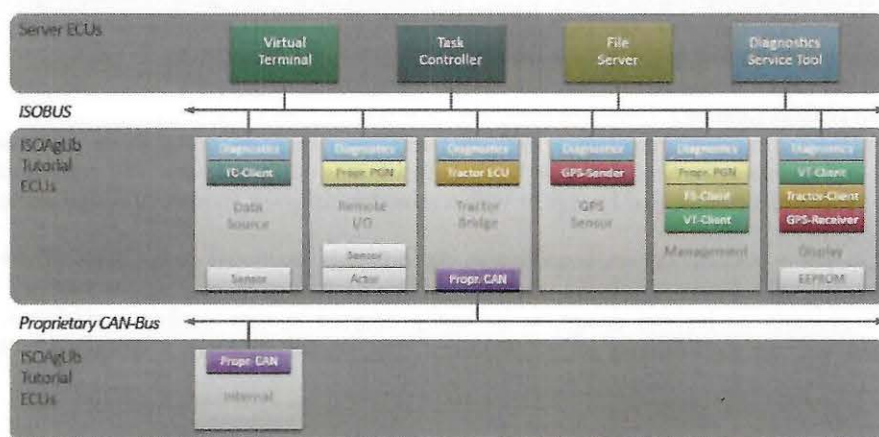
Server ECUs

Virtual Terminal

Task Controller

File Server

Diagnostics Service Tool

ISOBUS

ISOAgLib Tutorial ECUs

Diagnostics
TC-Client
Data Source
Sensor

Diagnostics
Propr. PGN
Remote I/O
Sensor
Actor

Diagnostics
Tractor ECU
Tractor Bridge
Propr. CAN

Diagnostics
GPS-Sender
GPS Sensor

Diagnostics
Propr. PGN
FS-Client
VT-Client
Management

Diagnostics
VT-Client
Tractor-Client
GPS-Receiver
Display
EEPROM

Proprietary CAN-Bus

ISOAgLib Tutorial ECUs

Propr. CAN
Internal